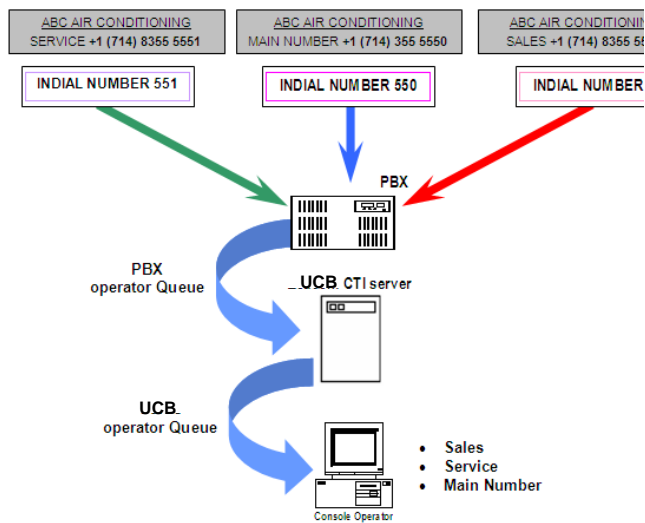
ABC AIR CONDITIONING
SERVICE +1 (714) 8355 5551

ABC AIR CONDITIONING
MAIN NUMBER +1 (714) 355 5550

ABC AIR CONDITIONING
SALES +1 (714) 8355 55

INDIAL NUMBER 551

INDIAL NUMBER 550

INDIAL NUMBER

PBX

PBX
operator Queue

UCB CTI server

UCB
operator Queue

- Sales
- Service
- Main Number

Console Operator